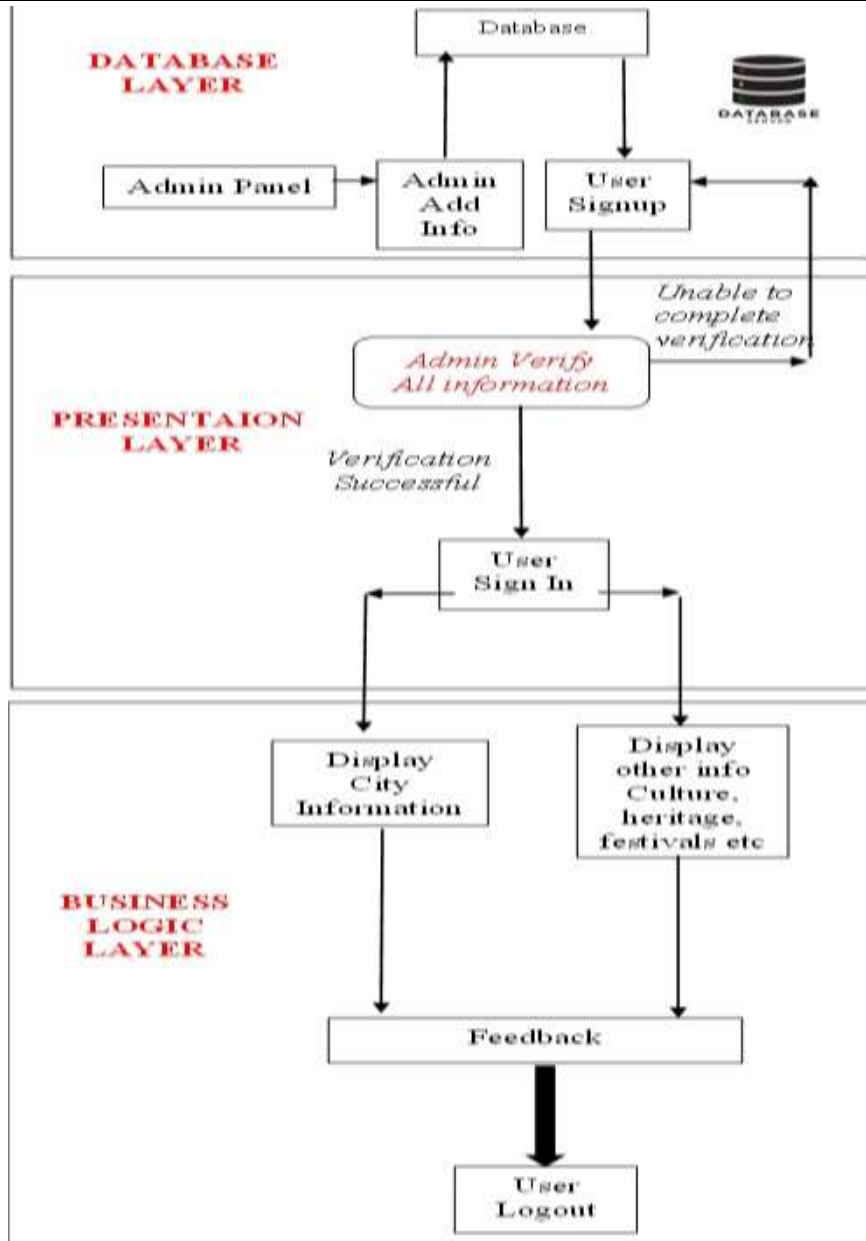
DATABASE LAYER

Database

DATABASE

Admin Panel

Admin Add Info

User Signup

Unable to complete verification

PRESENTAION LAYER

Admin Verify All information

Verification Successful

User Sign In

BUSINESS LOGIC LAYER

Display City Information

Display other info Culture, heritage, festivals etc

Feedback

User Logout